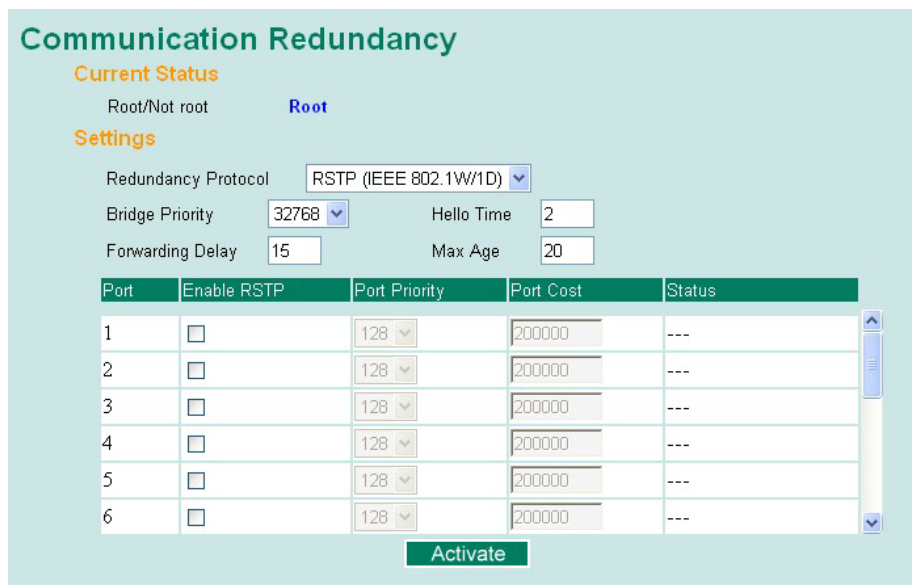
Communication Redundancy

Current Status

Root/Not root Root

Settings

Redundancy Protocol RSTP (IEEE 802.1W/1D)

Bridge Priority 32768 Hello Time 2

Forwarding Delay 15 Max Age 20

| Port | Enable RSTP | Port Priority | Port Cost | Status |
|---|---|---|---|---|
| 1 | ☐ | 128 | 200000 | --- |
| 2 | ☐ | 128 | 200000 | --- |
| 3 | ☐ | 128 | 200000 | --- |
| 4 | ☐ | 128 | 200000 | --- |
| 5 | ☐ | 128 | 200000 | --- |
| 6 | ☐ | 128 | 200000 | --- |

Activate